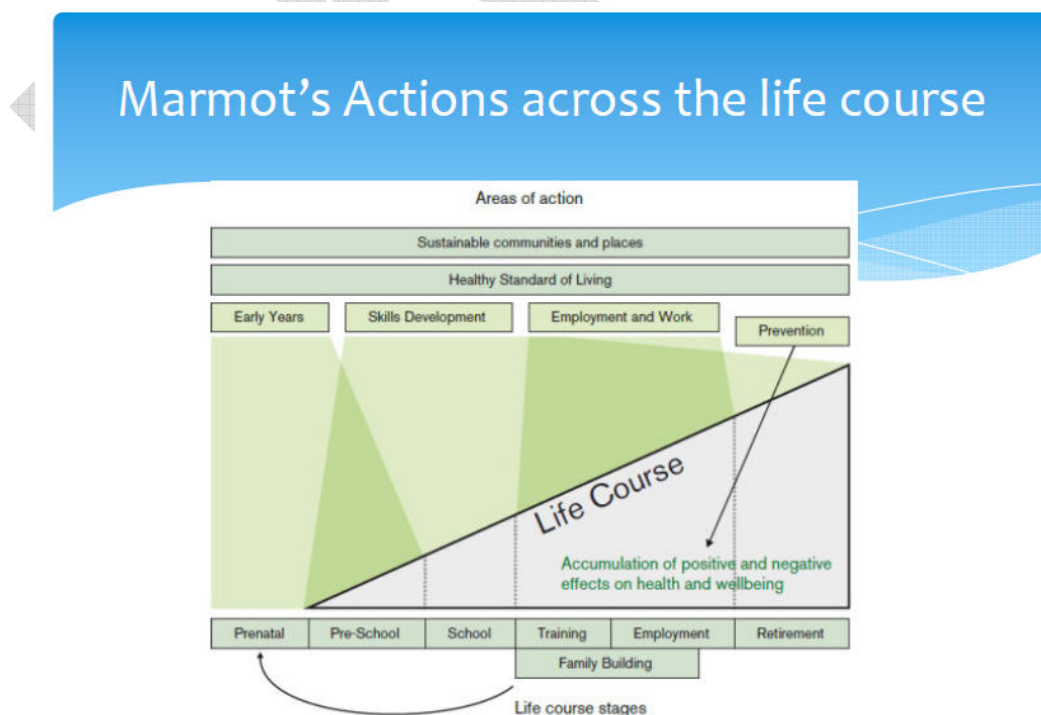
Marmot’s Actions across the life course

Areas of action

Sustainable communities and places

Healthy Standard of Living

Early Years

Skills Development

Employment and Work

Prevention

Life Course

Accumulation of positive and negative effects on health and wellbeing

| Prenatal | Pre-School | School | Training | Employment | Retirement |
|---|---|---|---|---|---|

Family Building

Life course stages